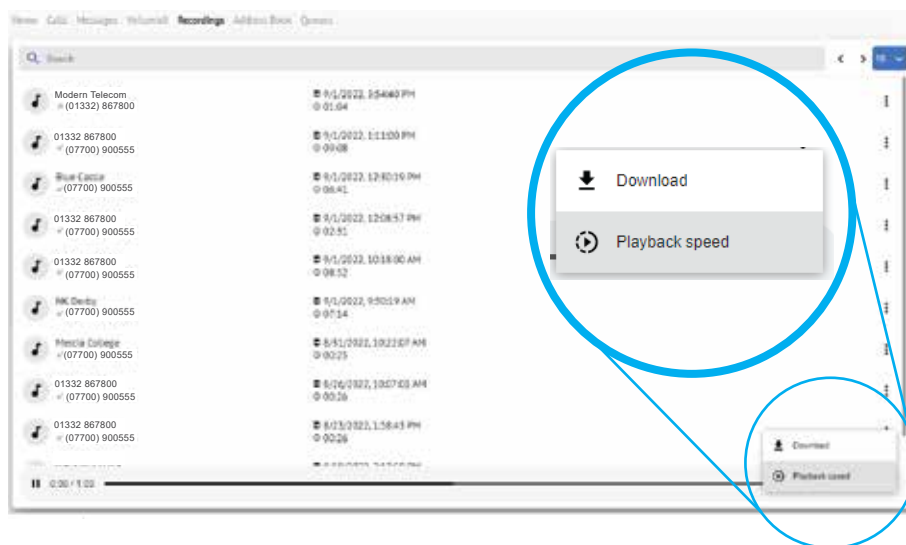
Home Calls Messages Voicemail Recordings Address Book Queues

Search

Modern Telecom
(01332) 867800
9/1/2022, 3:54:40 PM
01:04

01332 867800
(07700) 900555
9/1/2022, 1:11:00 PM
00:08

Blue Cacca
(07700) 900555
9/1/2022, 12:40:19 PM
06:41

01332 867800
(07700) 900555
9/1/2022, 12:08:57 PM
02:51

01332 867800
(07700) 900555
9/1/2022, 10:18:00 AM
08:52

MK Derby
(07700) 900555
9/1/2022, 9:50:19 AM
07:14

Mercia College
(07700) 900555
8/31/2022, 10:22:07 AM
00:25

01332 867800
(07700) 900555
8/26/2022, 10:07:03 AM
00:26

01332 867800
(07700) 900555
8/23/2022, 1:58:43 PM
00:26

0:00 / 1:03

Download

Playback speed

Download

Playback speed